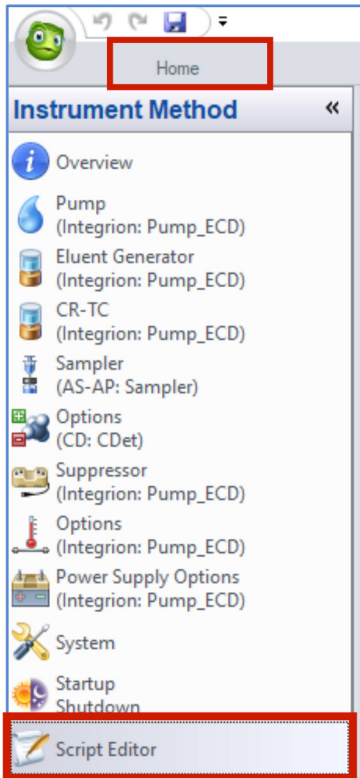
Home

Instrument Method «

Overview

Pump
(Integrion: Pump_ECD)

Eluent Generator
(Integrion: Pump_ECD)

CR-TC
(Integrion: Pump_ECD)

Sampler
(AS-AP: Sampler)

Options
(CD: CDet)

Suppressor
(Integrion: Pump_ECD)

Options
(Integrion: Pump_ECD)

Power Supply Options
(Integrion: Pump_ECD)

System

Startup
Shutdown

Script Editor